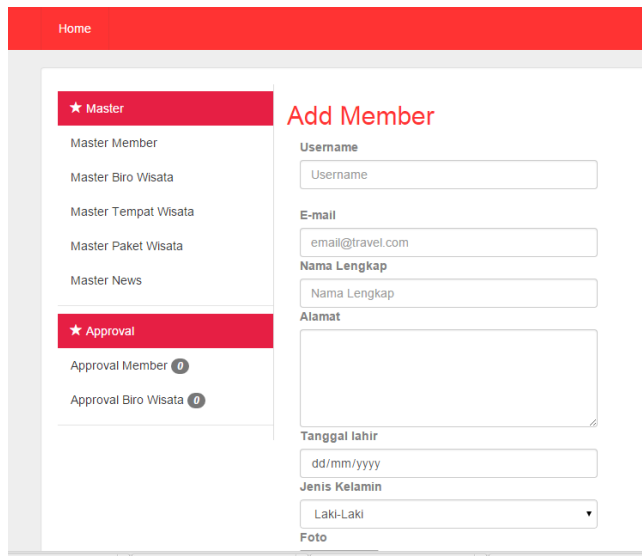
Home

★ Master

Master Member

Master Biro Wisata

Master Tempat Wisata

Master Paket Wisata

Master News

★ Approval

Approval Member 0

Approval Biro Wisata 0

Add Member

Username

Username

E-mail

email@travel.com

Nama Lengkap

Nama Lengkap

Alamat

Tanggal lahir

dd/mm/yyyy

Jenis Kelamin

Laki-Laki

Foto